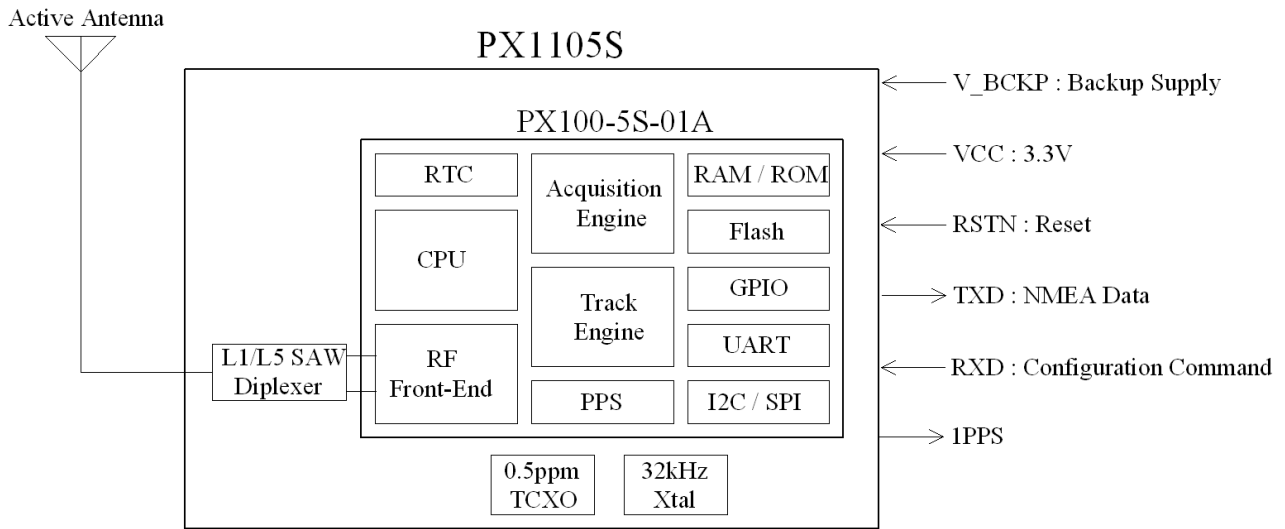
Active Antenna

PX1105S

PX100-5S-01A

RTC

Acquisition Engine

RAM / ROM

CPU

Flash

Track Engine

GPIO

UART

L1/L5 SAW Diplexer

RF Front-End

PPS

I2C / SPI

0.5ppm TCXO

32kHz Xtal

V_BCKP : Backup Supply

VCC : 3.3V

RSTN : Reset

TXD : NMEA Data

RXD : Configuration Command

1PPS